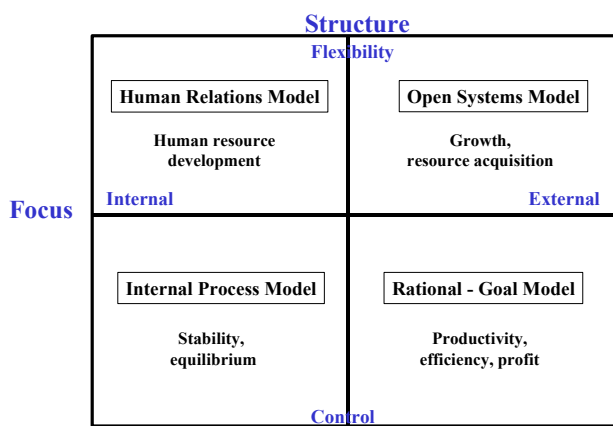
Structure

Flexibility

Human Relations Model

Human resource development

Open Systems Model

Growth, resource acquisition

Focus

Internal

External

Internal Process Model

Stability, equilibrium

Rational - Goal Model

Productivity, efficiency, profit

Control